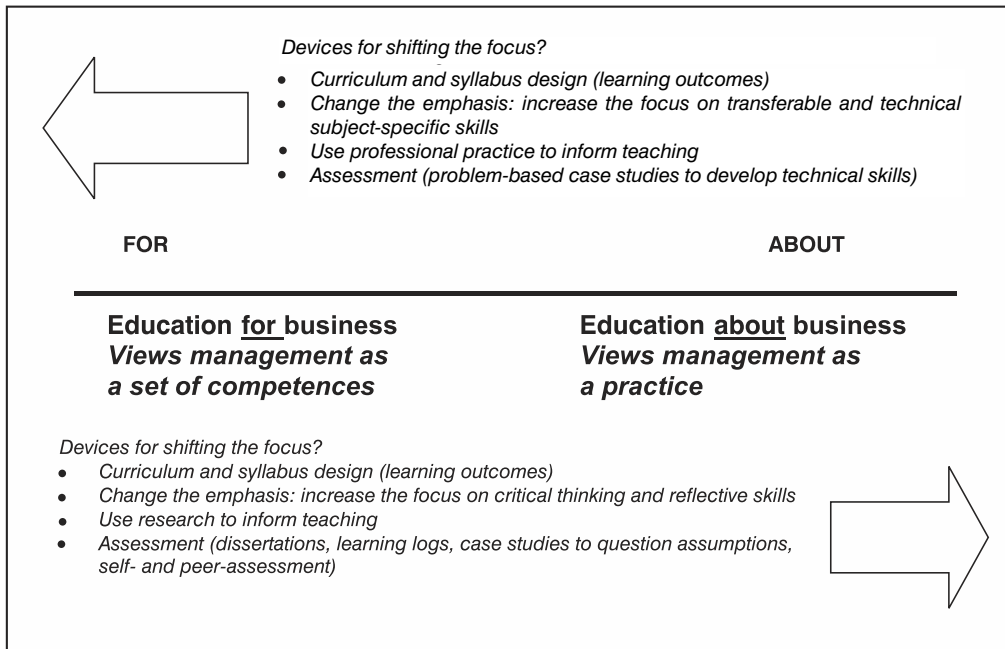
Devices for shifting the focus?

- Curriculum and syllabus design (learning outcomes)
- Change the emphasis: increase the focus on transferable and technical subject-specific skills
- Use professional practice to inform teaching
- Assessment (problem-based case studies to develop technical skills)

FOR

ABOUT

Education for business
Views management as a set of competences

Education about business
Views management as a practice

Devices for shifting the focus?

- Curriculum and syllabus design (learning outcomes)
- Change the emphasis: increase the focus on critical thinking and reflective skills
- Use research to inform teaching
- Assessment (dissertations, learning logs, case studies to question assumptions, self- and peer-assessment)